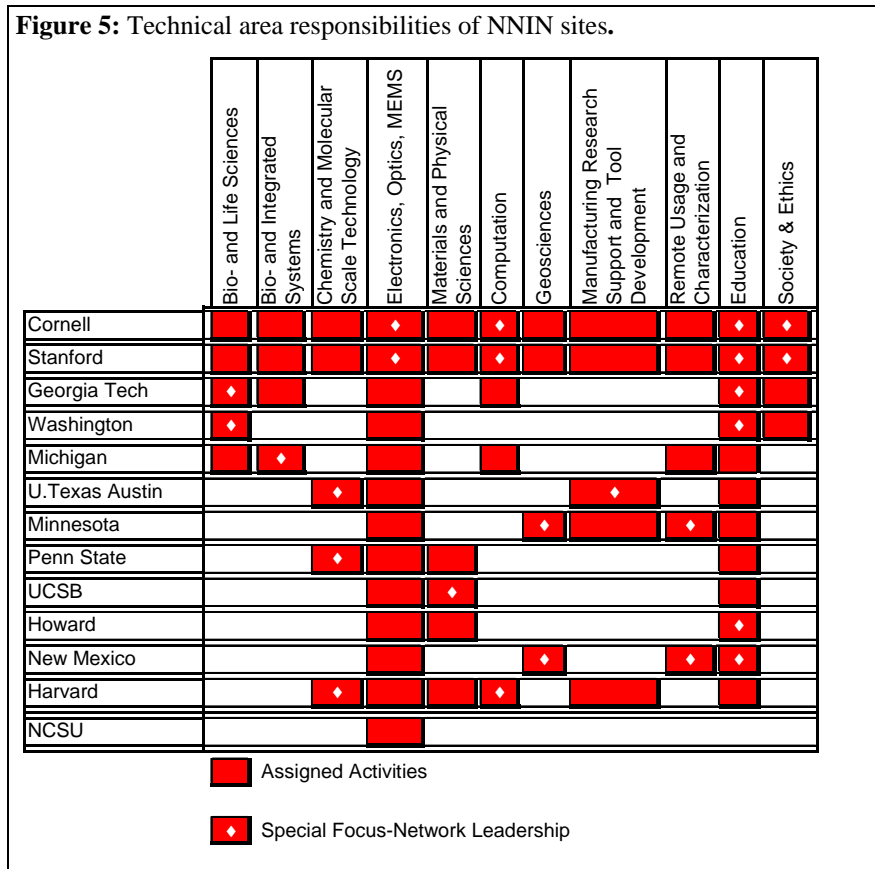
**Figure 5:** Technical area responsibilities of NNIN sites.

| | Bio- and Life Sciences | Bio- and Integrated Systems | Chemistry and Molecular Scale Technology | Electronics, Optics, MEMS | Materials and Physical Sciences | Computation | Geosciences | Manufacturing Research Support and Tool Development | Remote Usage and Characterization | Education | Society & Ethics |
|---|---|---|---|---|---|---|---|---|---|---|---|
| Cornell | ■ | ■ | ■ | ♦ | ■ | ♦ | ■ | ■ | ■ | ♦ | ♦ |
| Stanford | ■ | ■ | ■ | ♦ | ■ | ♦ | ■ | ■ | ■ | ♦ | ♦ |
| Georgia Tech | ♦ | ■ | | ■ | | ■ | | | | ♦ | ■ |
| Washington | ♦ | | | ■ | | | | | | ♦ | ■ |
| Michigan | ■ | ♦ | | ■ | | ■ | | | ■ | ■ | |
| U.Texas Austin | | | ♦ | ■ | | | | ♦ | | ■ | |
| Minnesota | | | | ■ | | | ♦ | ■ | ♦ | ■ | |
| Penn State | | | ♦ | ■ | ■ | | | | | ■ | |
| UCSB | | | | ■ | ♦ | | | | | ■ | |
| Howard | | | | ■ | ■ | | | | | ♦ | |
| New Mexico | | | | ■ | | | ♦ | | ♦ | ♦ | |
| Harvard | | | ♦ | ■ | ■ | ♦ | | ■ | | ■ | |
| NCSU | | | | ■ | | | | | | | |

■ Assigned Activities

♦ Special Focus-Network Leadership